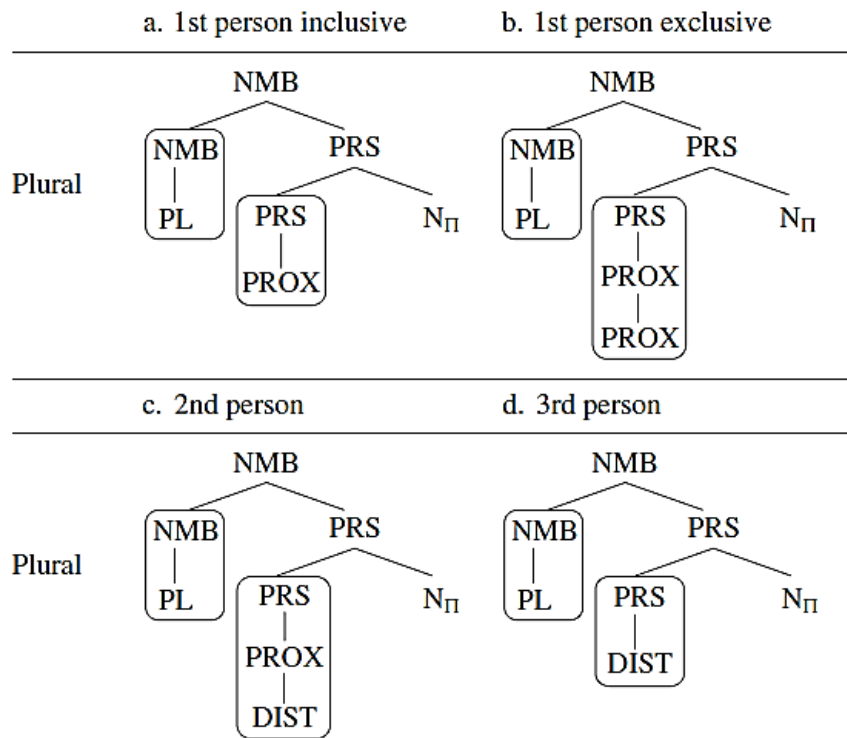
a. 1st person inclusive

b. 1st person exclusive

Plural

NMB

NMB

PL

PRS

PRS

PROX

$N_{\Pi}$

NMB

NMB

PL

PRS

PRS

PROX

PROX

$N_{\Pi}$

c. 2nd person

d. 3rd person

Plural

NMB

NMB

PL

PRS

PRS

PROX

DIST

$N_{\Pi}$

NMB

NMB

PL

PRS

PRS

DIST

$N_{\Pi}$